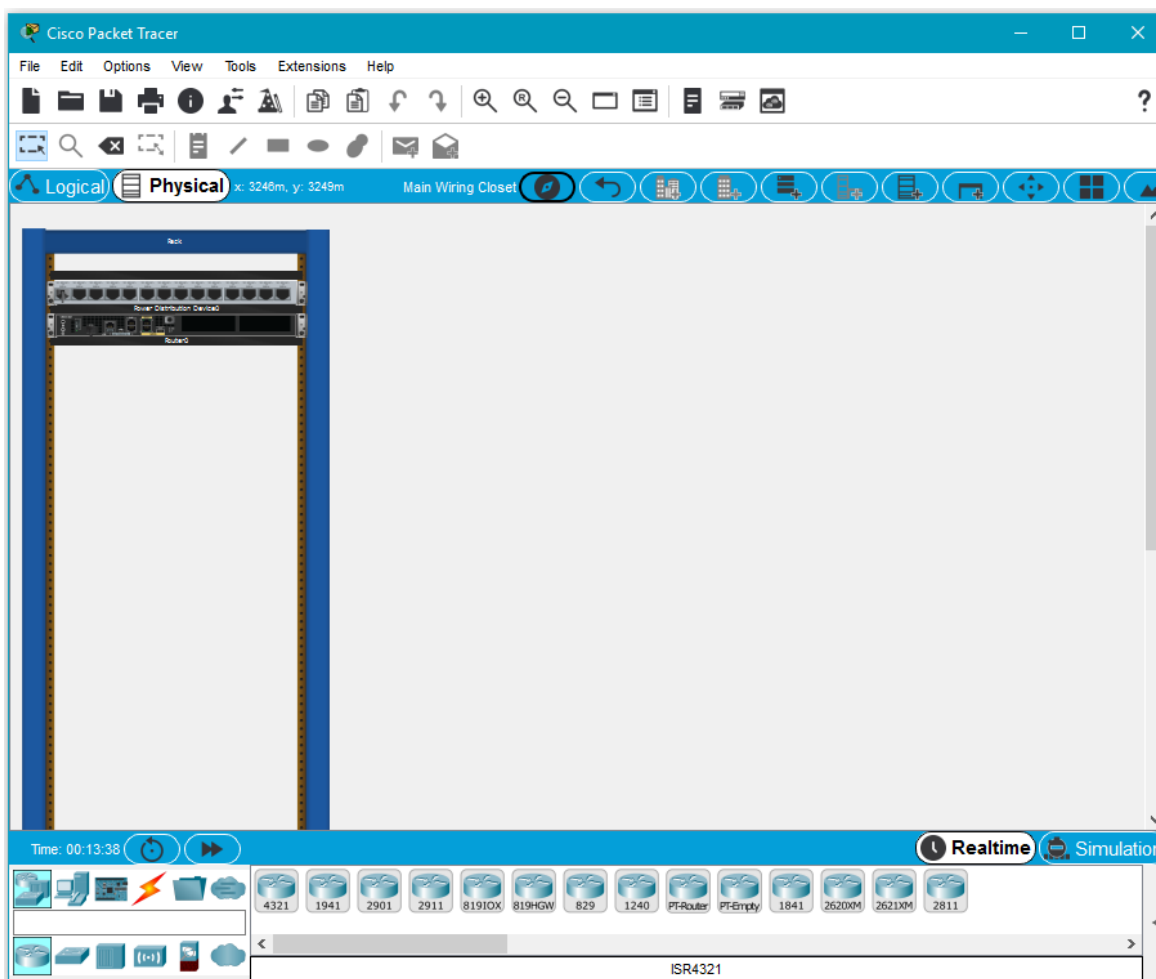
Cisco Packet Tracer

File Edit Options View Tools Extensions Help

?

Logical Physical x: 3246m, y: 3249m Main Wiring Closet

Rack

Power Distribution Device0

Router0

Time: 00:13:38

Realtime Simulation

4321 1941 2901 2911 819IOX 819HGW 829 1240 PT-Router PT-Empty 1841 2620XM 2621XM 2811

ISR4321